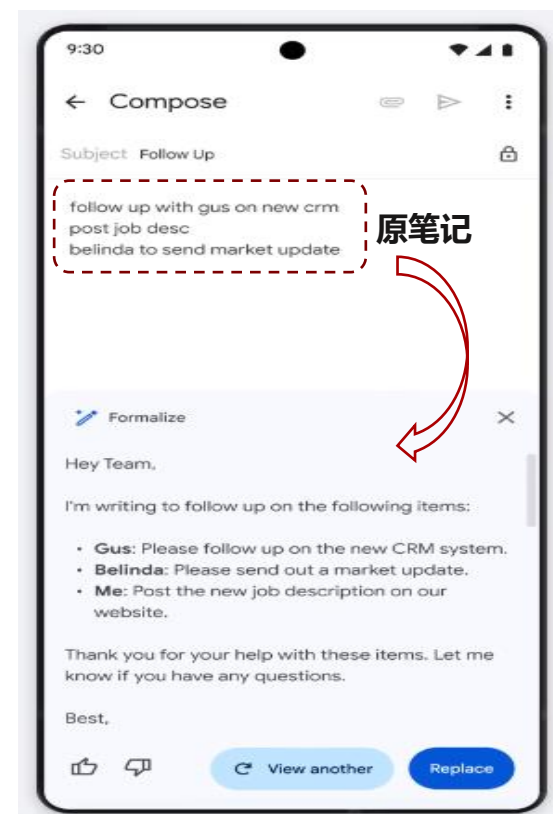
9:30

← Compose

Subject Follow Up

follow up with gus on new crm
post job desc
belinda to send market update

原笔记

Formalize

Hey Team,

I'm writing to follow up on the following items:

- **Gus**: Please follow up on the new CRM system.
- **Belinda**: Please send out a market update.
- **Me**: Post the new job description on our website.

Thank you for your help with these items. Let me know if you have any questions.

Best,

View another

Replace